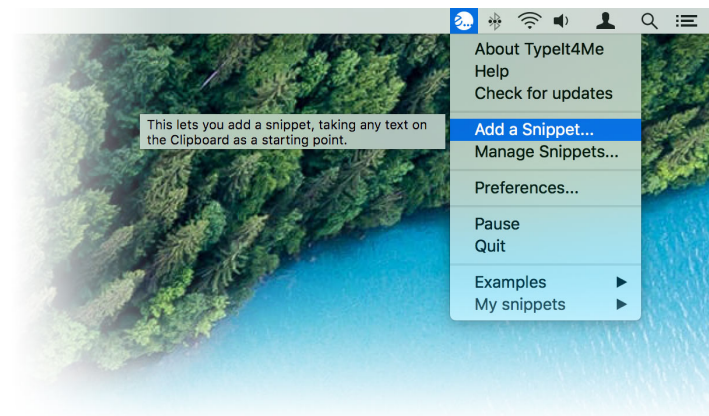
About TypeIt4Me
Help
Check for updates

This lets you add a snippet, taking any text on the Clipboard as a starting point.

Add a Snippet...
Manage Snippets...

Preferences...

Pause
Quit

Examples ▶
My snippets ▶